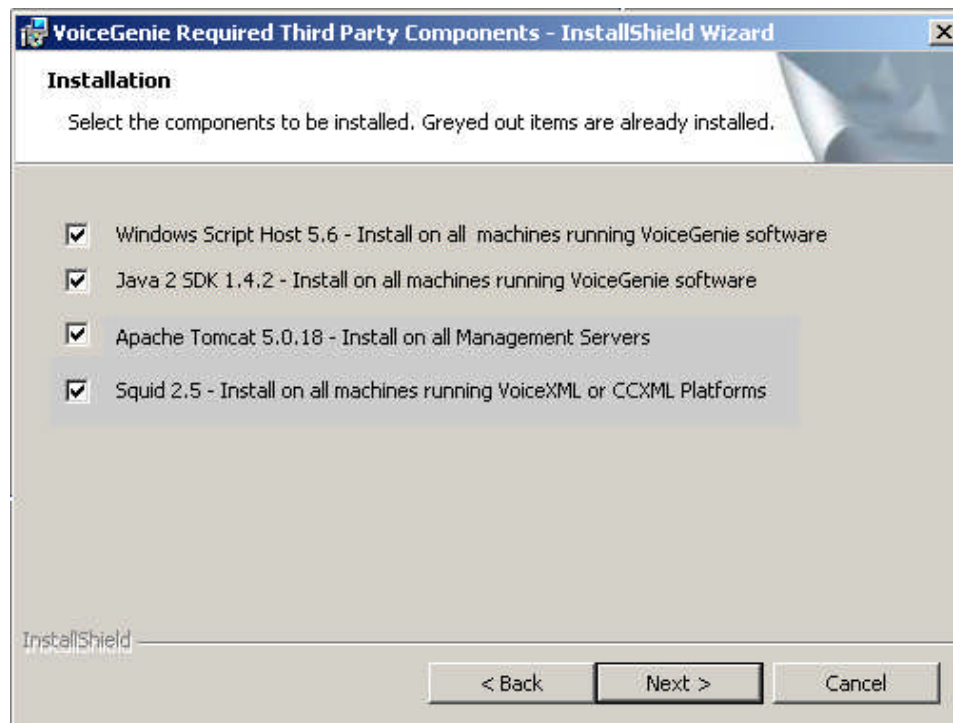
VoiceGenie Required Third Party Components - InstallShield Wizard

Installation

Select the components to be installed. Greyed out items are already installed.

Windows Script Host 5.6 - Install on all machines running VoiceGenie software

Java 2 SDK 1.4.2 - Install on all machines running VoiceGenie software

Apache Tomcat 5.0.18 - Install on all Management Servers

Squid 2.5 - Install on all machines running VoiceXML or CCXML Platforms

InstallShield

< Back

Next >

Cancel